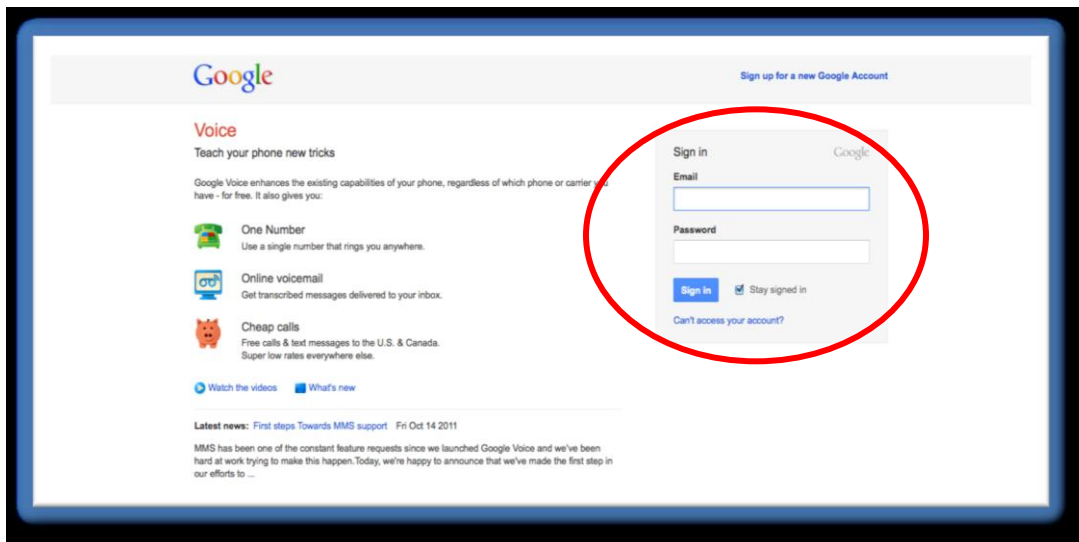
Google

Sign up for a new Google Account

Voice

Teach your phone new tricks

Google Voice enhances the existing capabilities of your phone, regardless of which phone or carrier you have - for free. It also gives you:

One Number
Use a single number that rings you anywhere.

Online voicemail
Get transcribed messages delivered to your inbox.

Cheap calls
Free calls & text messages to the U.S. & Canada.
Super low rates everywhere else.

Watch the videos   What's new

Latest news: First steps Towards MMS support Fri Oct 14 2011

MMS has been one of the constant feature requests since we launched Google Voice and we've been hard at work trying to make this happen.Today, we're happy to announce that we've made the first step in our efforts to ...

Sign in Google

Email

Password

Sign in   Stay signed in

Can't access your account?